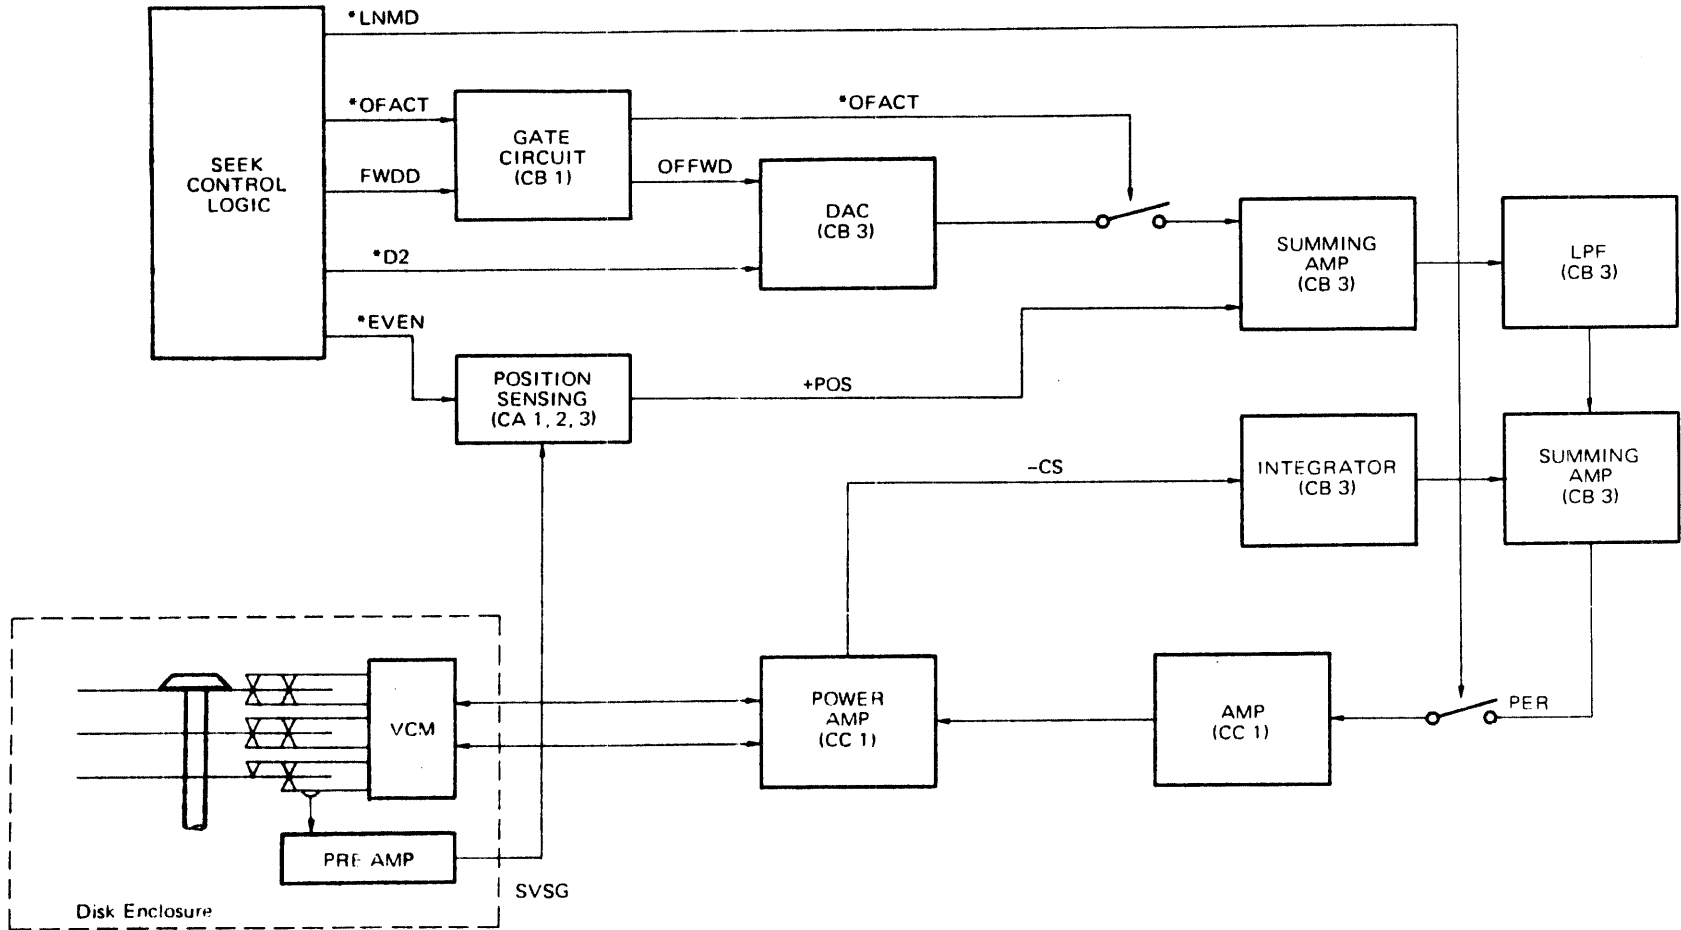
SEEK CONTROL LOGIC

*LNMD

*OFACT

FWDD

*D2

*EVEN

GATE CIRCUIT (CB 1)

*OFACT

OFFWD

DAC (CB 3)

SUMMING AMP (CB 3)

LPF (CB 3)

POSITION SENSING (CA 1, 2, 3)

+POS

-CS

INTEGRATOR (CB 3)

SUMMING AMP (CB 3)

VCM

PRE AMP

SVSG

Disk Enclosure

POWER AMP (CC 1)

AMP (CC 1)

PER